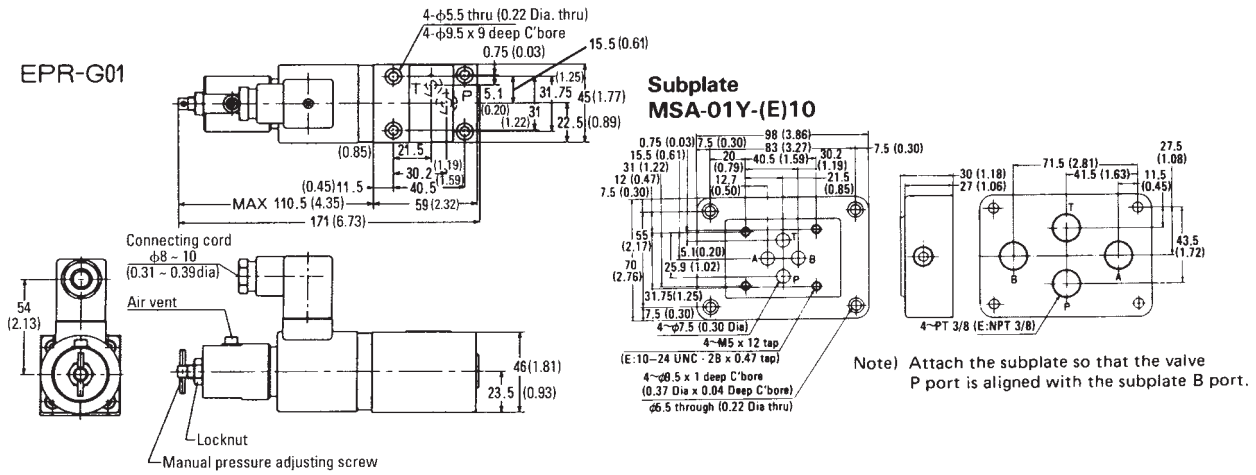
EPR-G01

4-$\phi$5.5 thru (0.22 Dia. thru)
4-$\phi$9.5 x 9 deep C'bore
0.75 (0.03)
15.5 (0.61)
(1.25)
31.75
45 (1.77)
5.1
(0.20)
31
(1.22)
22.5 (0.89)
T
P
(0.85)
21.5
(1.19)
30.2
(1.59)
(0.45) 11.5
40.5
MAX 110.5 (4.35)
59 (2.32)
171 (6.73)

Connecting cord
$\phi$8 ~ 10
(0.31 ~ 0.39dia)
Air vent
54
(2.13)
46 (1.81)
23.5 (0.93)
Locknut
Manual pressure adjusting screw

Subplate
MSA-01Y-(E)10

0.75 (0.03)
7.5 (0.30)
98 (3.86)
83 (3.27)
7.5 (0.30)
15.5 (0.61)
20
40.5 (1.59)
30.2
31 (1.22)
(0.79)
(1.19)
12 (0.47)
12.7
21.5
7.5 (0.30)
(0.50)
(0.85)
55
(2.17)
70
(2.76)
5.1 (0.20)
25.9 (1.02)
31.75 (1.25)
7.5 (0.30)
4~$\phi$7.5 (0.30 Dia)
4~M5 x 12 tap
(E: 10-24 UNC - 28 x 0.47 tap)
4~$\phi$9.5 x 1 deep C'bore
(0.37 Dia x 0.04 Deep C'bore)
$\phi$5.5 through (0.22 Dia thru)
T
A
B
P

30 (1.18)
27 (1.06)
71.5 (2.81)
41.5 (1.63)
11.5
(0.45)
27.5
(1.08)
43.5
(1.72)
T
B
A
P
4~PT 3/8 (E: NPT 3/8)

Note) Attach the subplate so that the valve P port is aligned with the subplate B port.